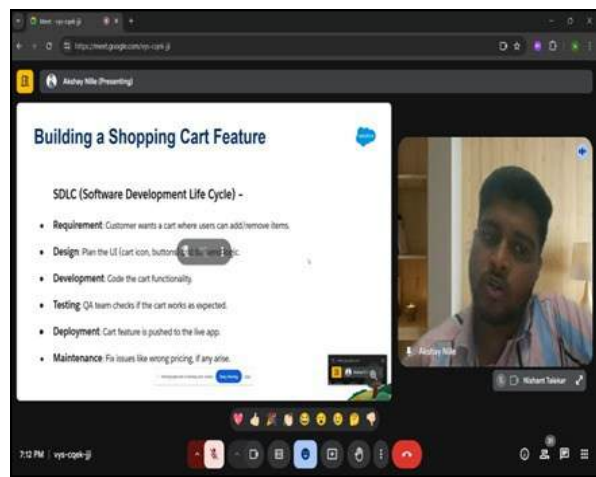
Meet - vys-cqek-jji

https://meet.google.com/vys-cqek-jji

Akshay Nille (Presenting)

Building a Shopping Cart Feature

SDLC (Software Development Life Cycle) -

• Requirement: Customer wants a cart where users can add/remove items.

• Design: Plan the UI (cart icon, buttons) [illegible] logic.

• Development: Code the cart functionality.

• Testing: QA team checks if the cart works as expected.

• Deployment: Cart feature is pushed to the live app.

• Maintenance: Fix issues like wrong pricing, if any arise.

Stop sharing

Akshay Nille

Nishant Talekar

7:12 PM | vys-cqek-jji